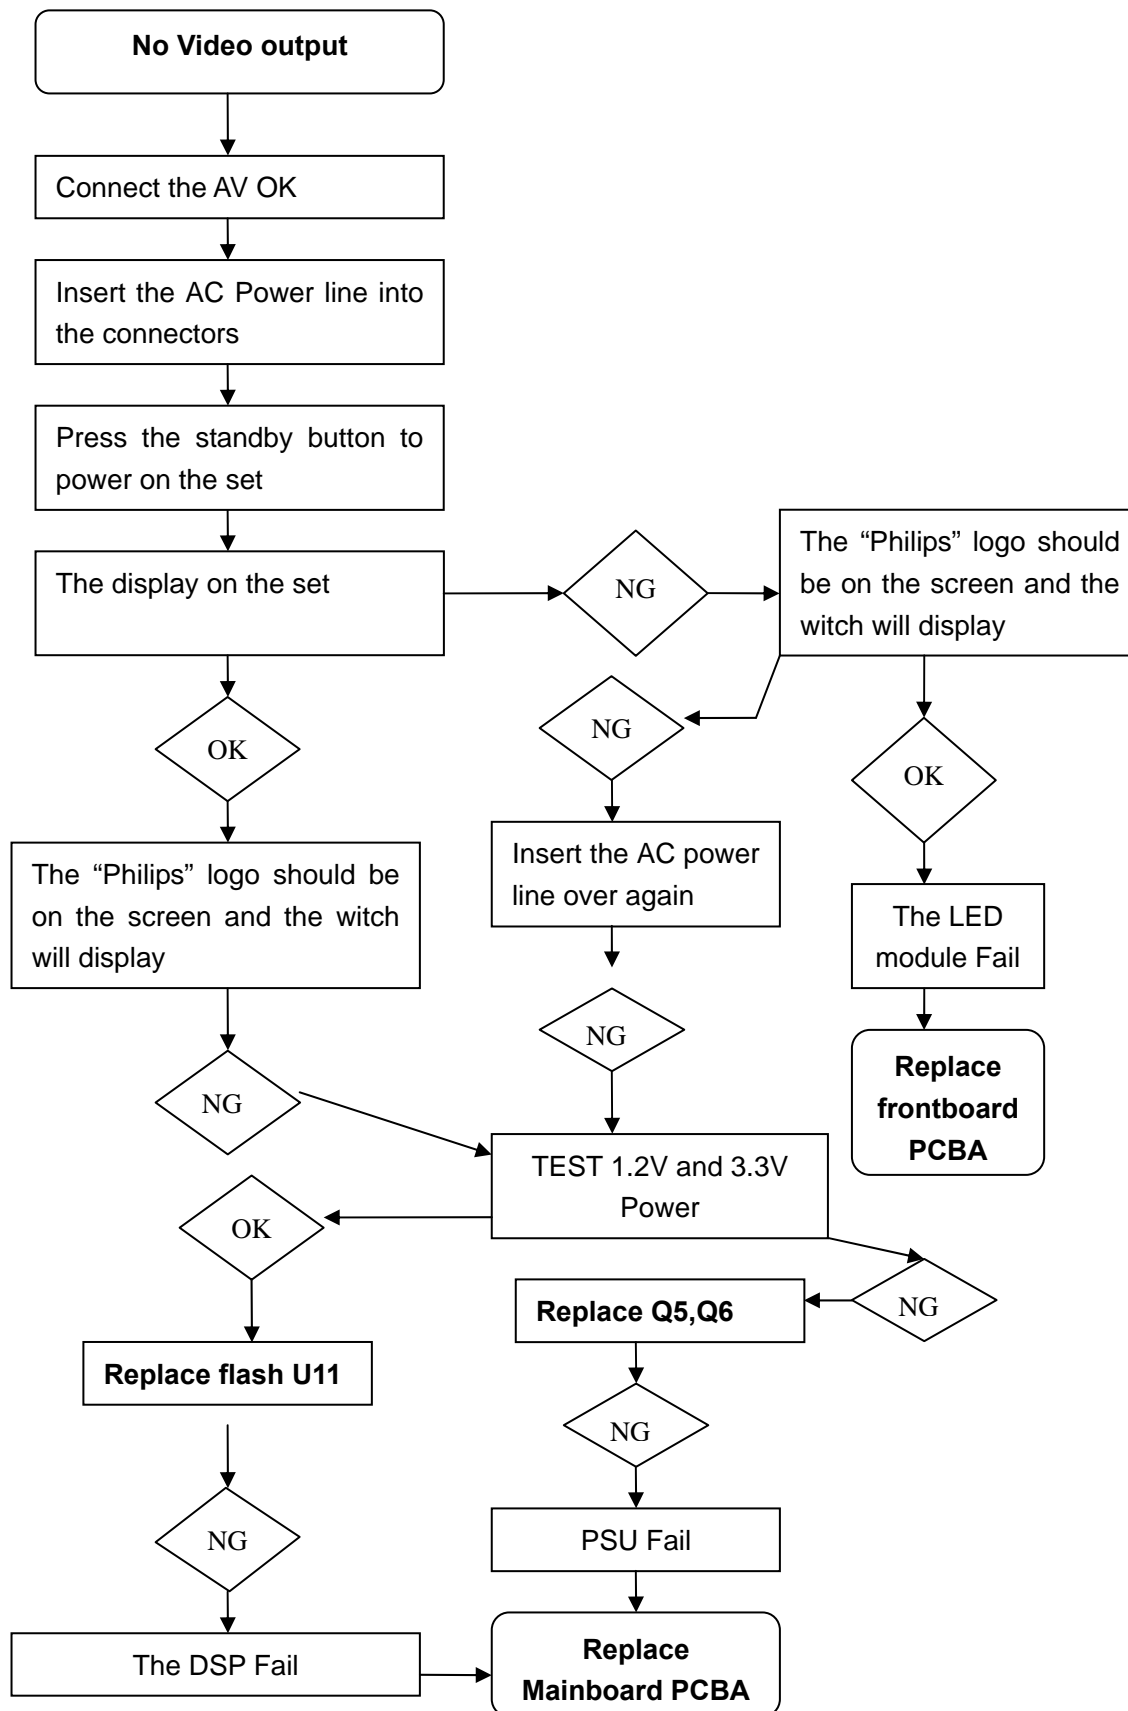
No Video output

Connect the AV OK

Insert the AC Power line into the connectors

Press the standby button to power on the set

The display on the set

NG

The “Philips” logo should be on the screen and the witch will display

NG

OK

OK

Insert the AC power line over again

The LED module Fail

The “Philips” logo should be on the screen and the witch will display

NG

Replace frontboard PCBA

NG

TEST 1.2V and 3.3V Power

OK

NG

Replace Q5,Q6

Replace flash U11

NG

NG

PSU Fail

The DSP Fail

Replace Mainboard PCBA